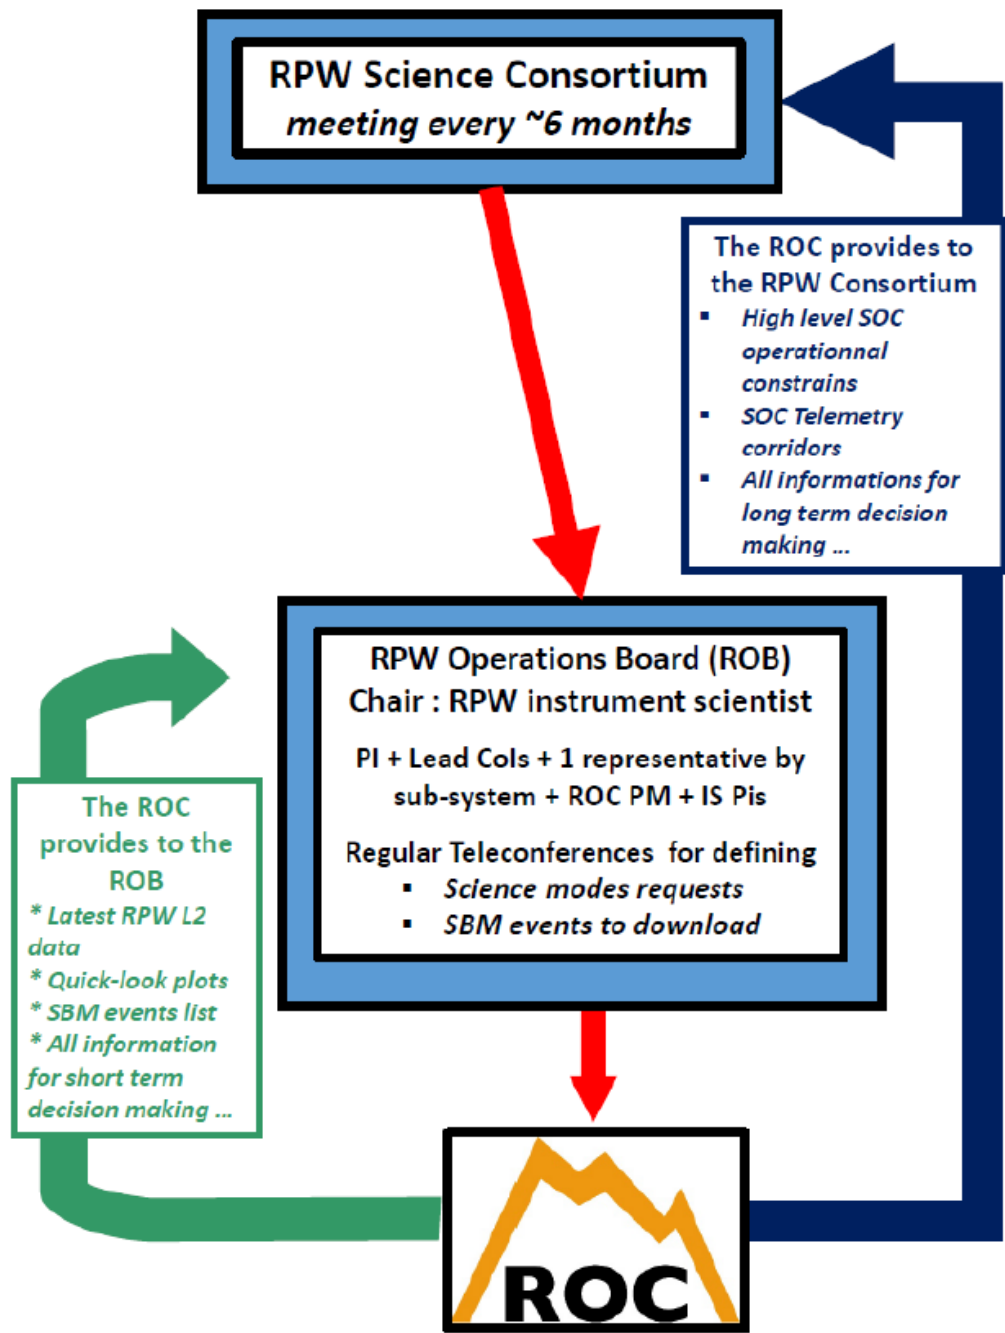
RPW Science Consortium
meeting every ~6 months

The ROC provides to the RPW Consortium
- High level SOC operationnal constrains
- SOC Telemetry corridors
- All informations for long term decision making …

RPW Operations Board (ROB)
Chair : RPW instrument scientist

PI + Lead CoIs + 1 representative by sub-system + ROC PM + IS PIs

Regular Teleconferences for defining
- Science modes requests
- SBM events to download

The ROC provides to the ROB
* Latest RPW L2 data
* Quick-look plots
* SBM events list
* All information for short term decision making …

ROC